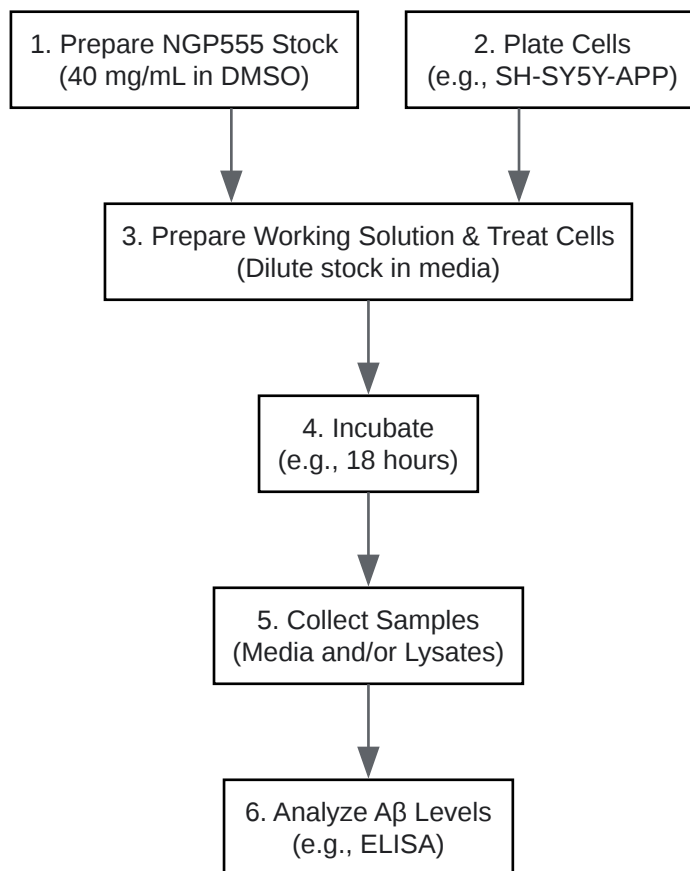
1. Prepare NGP555 Stock
(40 mg/mL in DMSO)

2. Plate Cells
(e.g., SH-SY5Y-APP)

3. Prepare Working Solution & Treat Cells
(Dilute stock in media)

4. Incubate
(e.g., 18 hours)

5. Collect Samples
(Media and/or Lysates)

6. Analyze Aβ Levels
(e.g., ELISA)